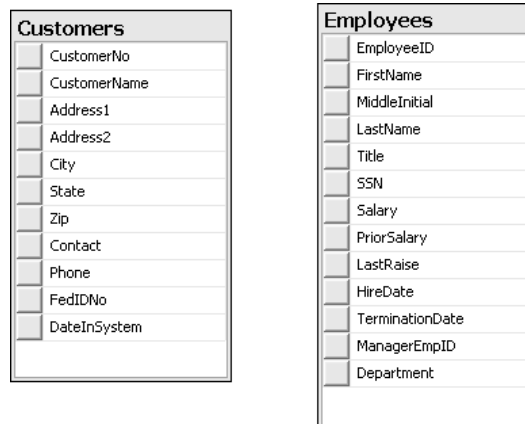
Customers
CustomerNo
CustomerName
Address1
Address2
City
State
Zip
Contact
Phone
FedIDNo
DateInSystem

Employees
EmployeeID
FirstName
MiddleInitial
LastName
Title
SSN
Salary
PriorSalary
LastRaise
HireDate
TerminationDate
ManagerEmpID
Department